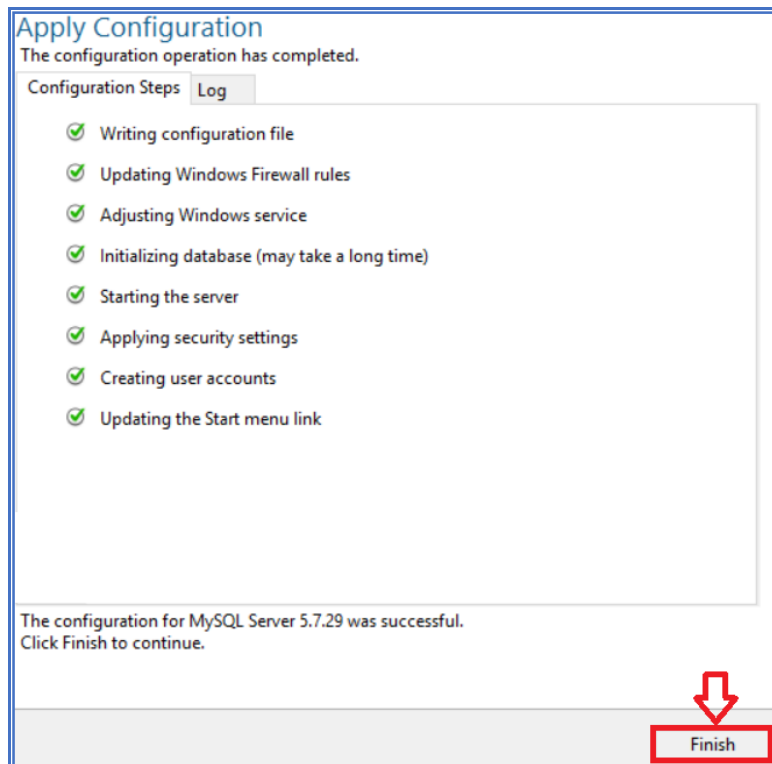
Apply Configuration
The configuration operation has completed.

Configuration Steps | Log

Writing configuration file
Updating Windows Firewall rules
Adjusting Windows service
Initializing database (may take a long time)
Starting the server
Applying security settings
Creating user accounts
Updating the Start menu link

The configuration for MySQL Server 5.7.29 was successful.
Click Finish to continue.

Finish